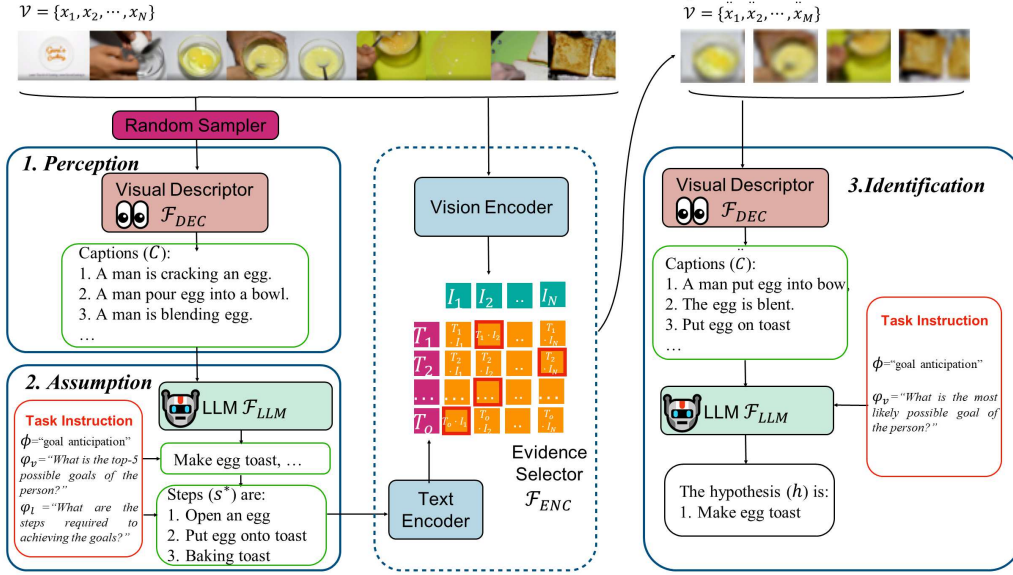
$\mathcal{V} = \{x_1, x_2, \cdots, x_N\}$

$\mathcal{V} = \{\ddot{x}_1, \ddot{x}_2, \cdots, \ddot{x}_M\}$

Random Sampler

1. Perception

Visual Descriptor $\mathcal{F}_{DEC}$

Captions ($C$):
1. A man is cracking an egg.
2. A man pour egg into a bowl.
3. A man is blending egg.
…

2. Assumption

Task Instruction
$\phi$="goal anticipation"
$\varphi_v$="What is the top-5 possible goals of the person?"
$\varphi_l$ ="What are the steps required to achieving the goals?"

LLM $\mathcal{F}_{LLM}$

Make egg toast, …

Steps ($s^*$) are:
1. Open an egg
2. Put egg onto toast
3. Baking toast

Vision Encoder

$I_1$ $I_2$ .. $I_N$

$T_1$ $T_2$ … $T_o$

$T_1 \cdot I_1$ $T_1 \cdot I_2$ … $T_1 \cdot I_N$
$T_2 \cdot I_1$ $T_2 \cdot I_2$ … $T_2 \cdot I_N$
… … … …
$T_o \cdot I_1$ $T_o \cdot I_2$ … $T_o \cdot I_N$

Text Encoder

Evidence Selector $\mathcal{F}_{ENC}$

3.Identification

Visual Descriptor $\mathcal{F}_{DEC}$

Captions ($\ddot{C}$):
1. A man put egg into bow
2. The egg is blent.
3. Put egg on toast
…

Task Instruction
$\phi$="goal anticipation"
$\varphi_v$="What is the most likely possible goal of the person?"

LLM $\mathcal{F}_{LLM}$

The hypothesis ($h$) is:
1. Make egg toast